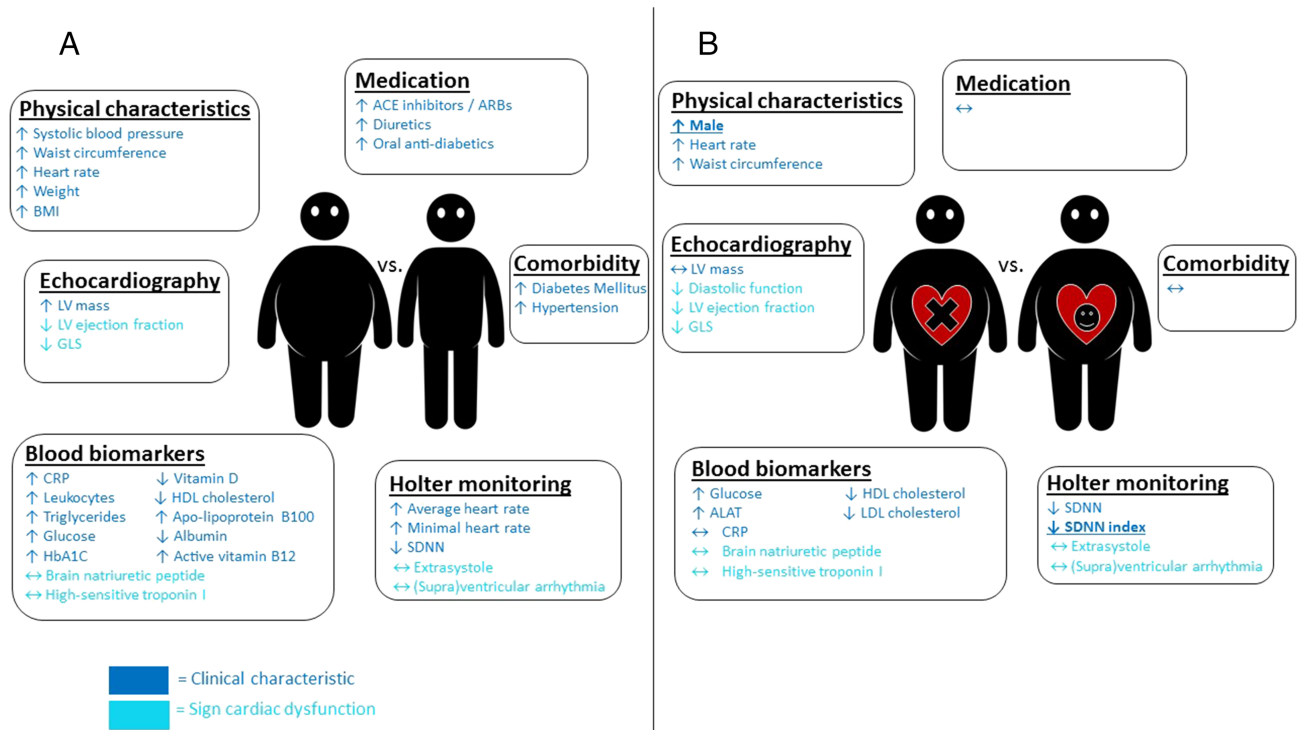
A

Physical characteristics
↑ Systolic blood pressure
↑ Waist circumference
↑ Heart rate
↑ Weight
↑ BMI

Medication
↑ ACE inhibitors / ARBs
↑ Diuretics
↑ Oral anti-diabetics

vs.

Echocardiography
↑ LV mass
↓ LV ejection fraction
↓ GLS

Comorbidity
↑ Diabetes Mellitus
↑ Hypertension

Blood biomarkers
↑ CRP
↑ Leukocytes
↑ Triglycerides
↑ Glucose
↑ HbA1C
↓ Vitamin D
↓ HDL cholesterol
↑ Apo-lipoprotein B100
↓ Albumin
↑ Active vitamin B12
↔ Brain natriuretic peptide
↔ High-sensitive troponin I

Holter monitoring
↑ Average heart rate
↑ Minimal heart rate
↓ SDNN
↔ Extrasystole
↔ (Supra)ventricular arrhythmia

■ = Clinical characteristic
■ = Sign cardiac dysfunction

B

Physical characteristics
↑ Male
↑ Heart rate
↑ Waist circumference

Medication
↔

Echocardiography
↔ LV mass
↓ Diastolic function
↓ LV ejection fraction
↓ GLS

vs.

Comorbidity
↔

Blood biomarkers
↑ Glucose
↑ ALAT
↔ CRP
↔ Brain natriuretic peptide
↔ High-sensitive troponin I
↓ HDL cholesterol
↓ LDL cholesterol

Holter monitoring
↓ SDNN
↓ SDNN index
↔ Extrasystole
↔ (Supra)ventricular arrhythmia